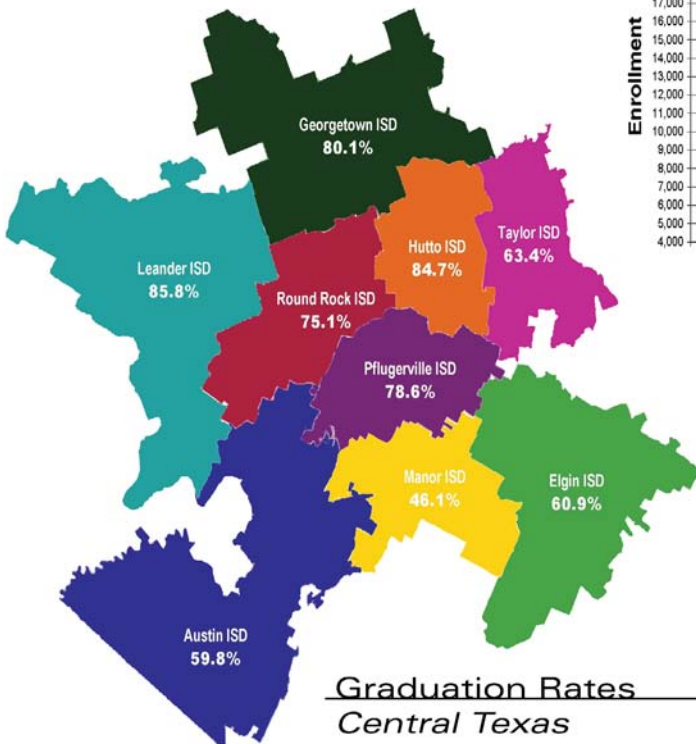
17,000
16,000
15,000
14,000
13,000
12,000
11,000
10,000
9,000
8,000
7,000
6,000
5,000
4,000
Enrollment

Georgetown ISD
80.1%

Leander ISD
85.8%

Hutto ISD
84.7%

Taylor ISD
63.4%

Round Rock ISD
75.1%

Pflugerville ISD
78.6%

Manor ISD
46.1%

Elgin ISD
60.9%

Austin ISD
59.8%

Graduation Rates
Central Texas